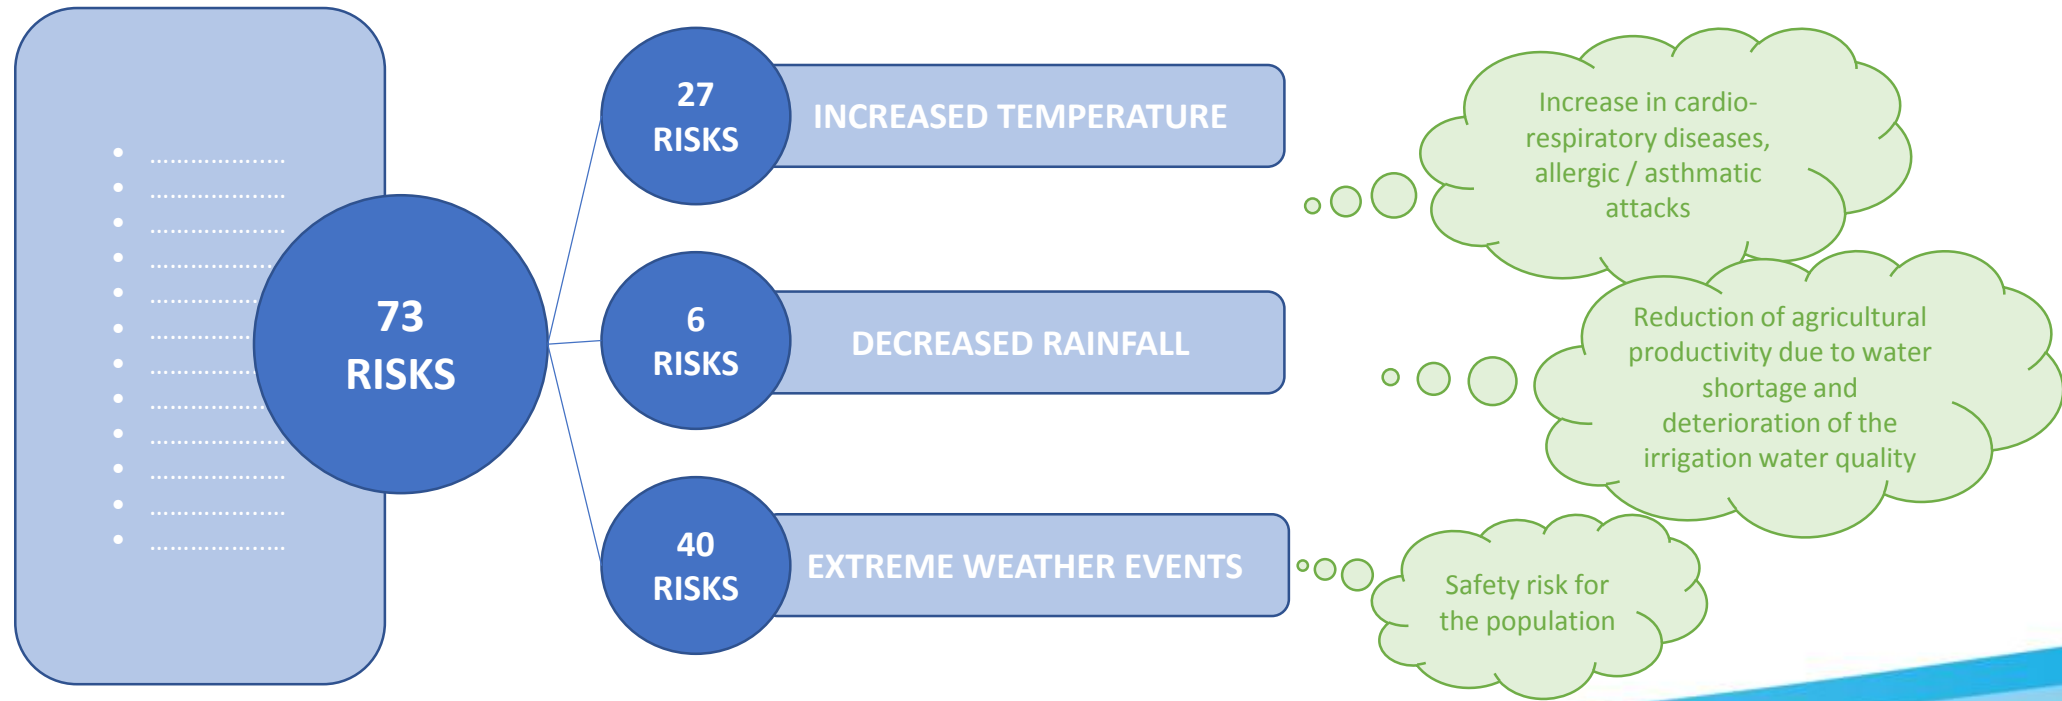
• ....................
• ....................
• ....................
• ....................
• ....................
• ....................
• ....................
• ....................
• ....................
• ....................
• ....................
• ....................

73 RISKS

27 RISKS
INCREASED TEMPERATURE

6 RISKS
DECREASED RAINFALL

40 RISKS
EXTREME WEATHER EVENTS

Increase in cardio-respiratory diseases, allergic / asthmatic attacks

Reduction of agricultural productivity due to water shortage and deterioration of the irrigation water quality

Safety risk for the population